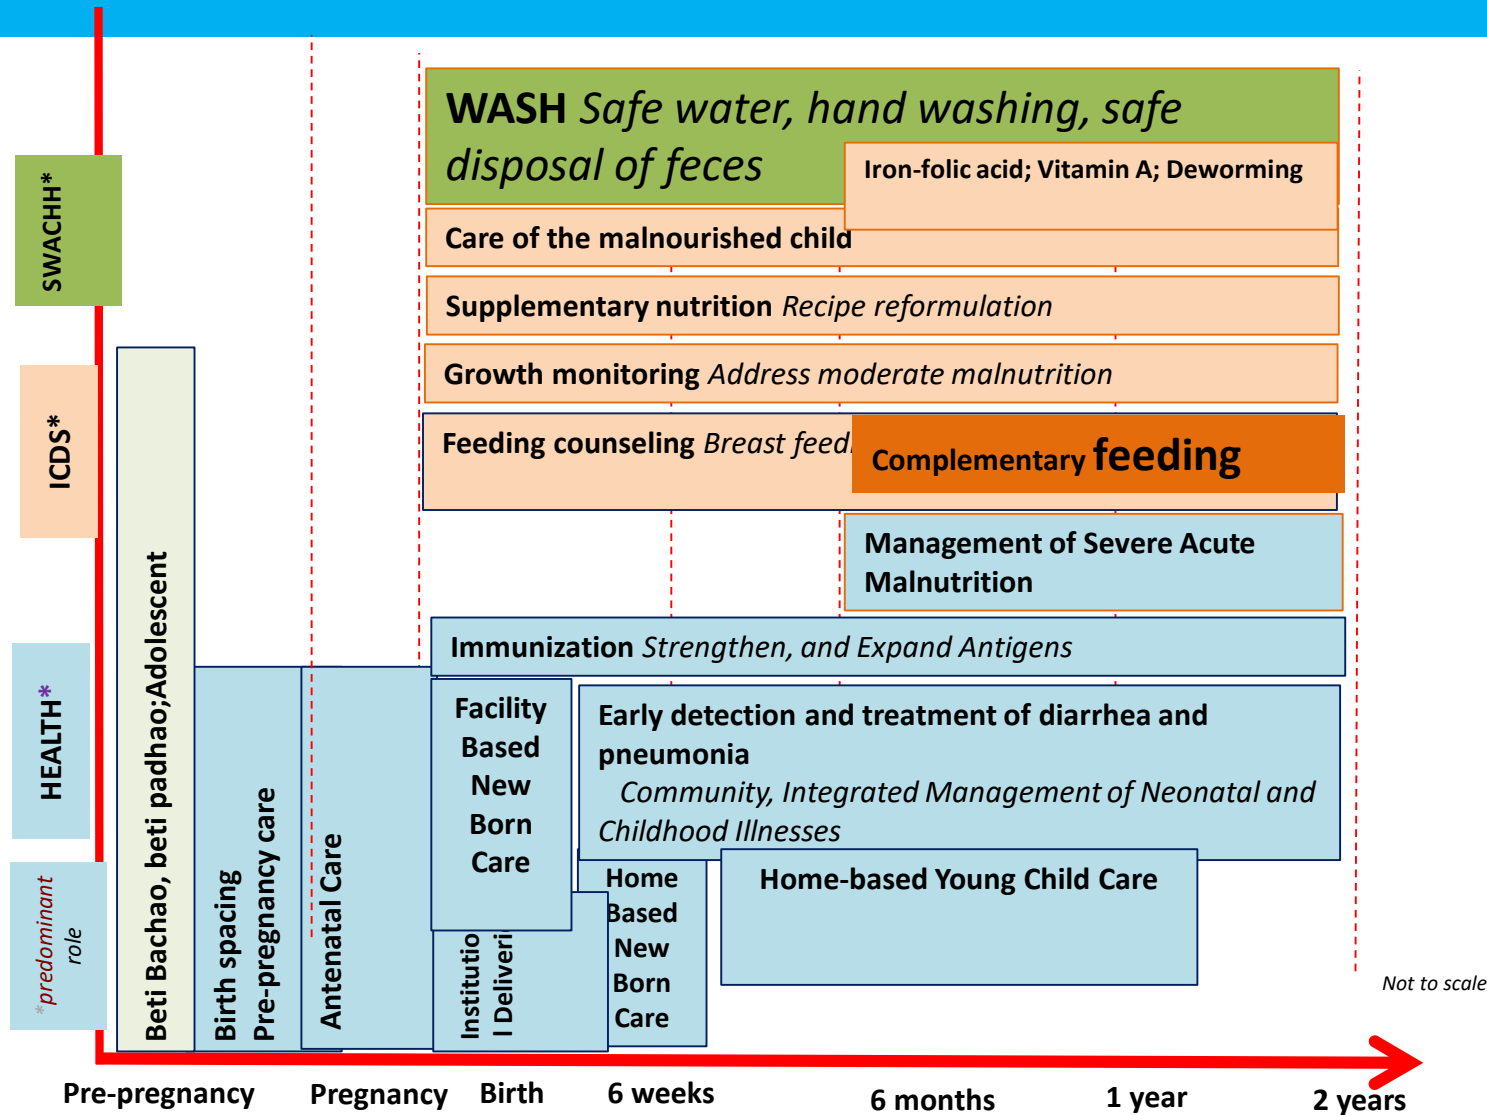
SWACHH*

ICDS*

HEALTH*

*predominant role

Beti Bachao, beti padhao;Adolescent

Birth spacing
Pre-pregnancy care

Antenatal Care

WASH *Safe water, hand washing, safe disposal of feces*

Iron-folic acid; Vitamin A; Deworming

Care of the malnourished child

Supplementary nutrition *Recipe reformulation*

Growth monitoring *Address moderate malnutrition*

Feeding counseling *Breast feed*

Complementary feeding

Management of Severe Acute Malnutrition

Immunization *Strengthen, and Expand Antigens*

Facility Based New Born Care

Institutio l Deliveri

Early detection and treatment of diarrhea and pneumonia
*Community, Integrated Management of Neonatal and Childhood Illnesses*

Home Based New Born Care

Home-based Young Child Care

Not to scale

Pre-pregnancy Pregnancy Birth 6 weeks 6 months 1 year 2 years